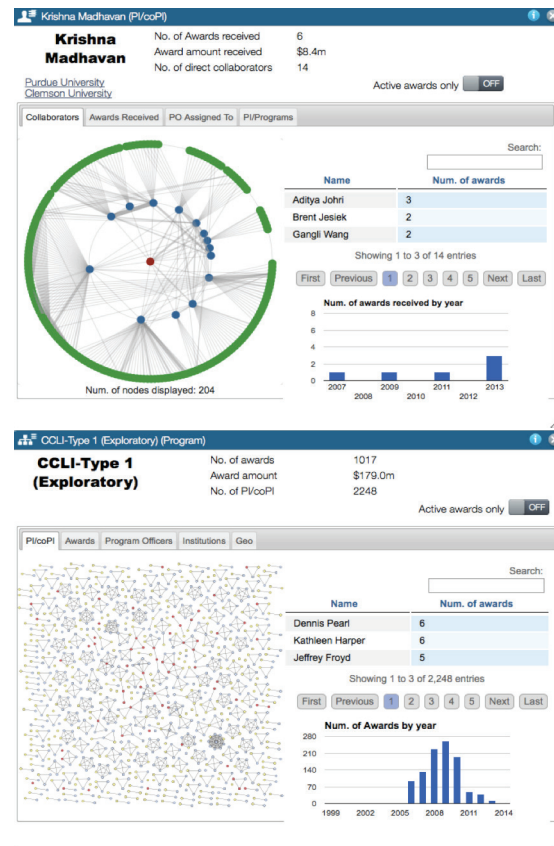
Krishna Madhavan (PI/coPI)

Krishna Madhavan

No. of Awards received 6
Award amount received $8.4m
No. of direct collaborators 14

Purdue University
Clemson University

Active awards only OFF

Collaborators | Awards Received | PO Assigned To | PI/Programs

Search:

| Name | Num. of awards |
|---|---|
| Aditya Johri | 3 |
| Brent Jesiek | 2 |
| Gangli Wang | 2 |

Showing 1 to 3 of 14 entries

First Previous 1 2 3 4 5 Next Last

Num. of awards received by year

8
6
4
2
0
2007 2008 2009 2010 2011 2012 2013

Num. of nodes displayed: 204

CCLI-Type 1 (Exploratory) (Program)

CCLI-Type 1 (Exploratory)

No. of awards 1017
Award amount $179.0m
No. of PI/coPI 2248

Active awards only OFF

PI/coPI | Awards | Program Officers | Institutions | Geo

Search:

| Name | Num. of awards |
|---|---|
| Dennis Pearl | 6 |
| Kathleen Harper | 6 |
| Jeffrey Froyd | 5 |

Showing 1 to 3 of 2,248 entries

First Previous 1 2 3 4 5 Next Last

Num. of Awards by year

280
210
140
70
0
1999 2002 2005 2008 2011 2014